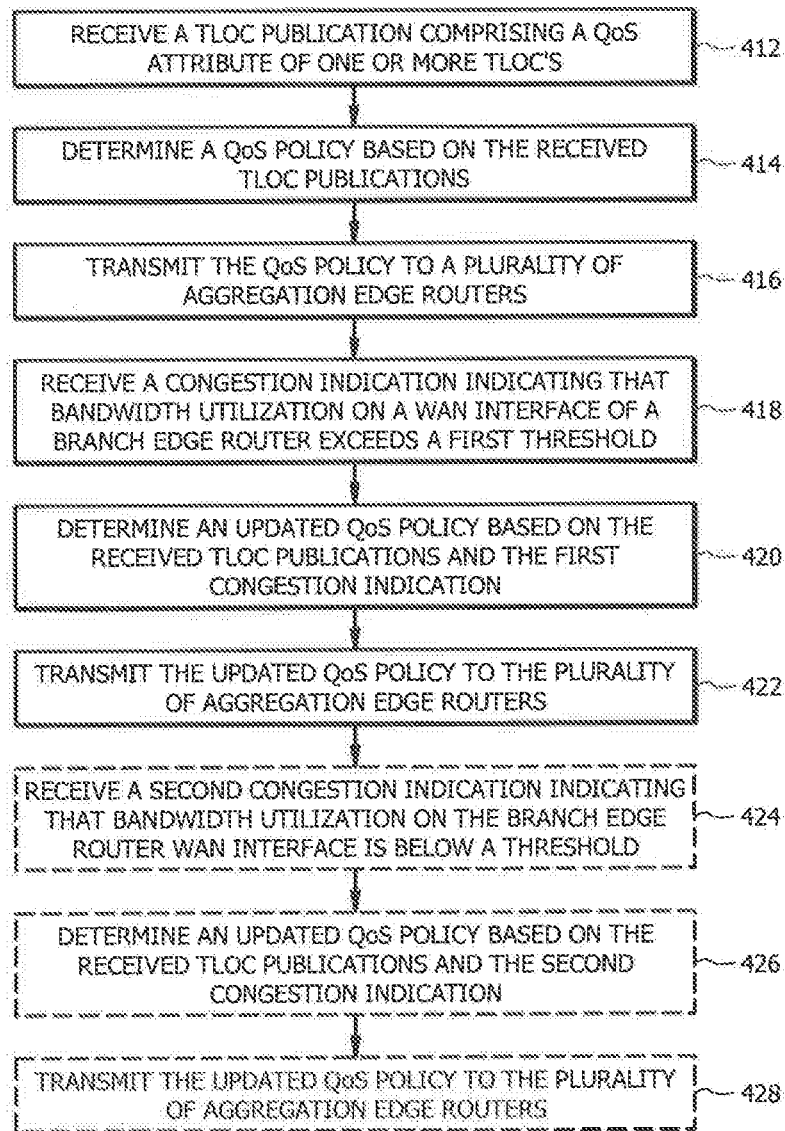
RECEIVE A TLOC PUBLICATION COMPRISING A QoS ATTRIBUTE OF ONE OR MORE TLOC'S

412

DETERMINE A QoS POLICY BASED ON THE RECEIVED TLOC PUBLICATIONS

414

TRANSMIT THE QoS POLICY TO A PLURALITY OF AGGREGATION EDGE ROUTERS

416

RECEIVE A CONGESTION INDICATION INDICATING THAT BANDWIDTH UTILIZATION ON A WAN INTERFACE OF A BRANCH EDGE ROUTER EXCEEDS A FIRST THRESHOLD

418

DETERMINE AN UPDATED QoS POLICY BASED ON THE RECEIVED TLOC PUBLICATIONS AND THE FIRST CONGESTION INDICATION

420

TRANSMIT THE UPDATED QoS POLICY TO THE PLURALITY OF AGGREGATION EDGE ROUTERS

422

RECEIVE A SECOND CONGESTION INDICATION INDICATING THAT BANDWIDTH UTILIZATION ON THE BRANCH EDGE ROUTER WAN INTERFACE IS BELOW A THRESHOLD

424

DETERMINE AN UPDATED QoS POLICY BASED ON THE RECEIVED TLOC PUBLICATIONS AND THE SECOND CONGESTION INDICATION

426

TRANSMIT THE UPDATED QoS POLICY TO THE PLURALITY OF AGGREGATION EDGE ROUTERS

428